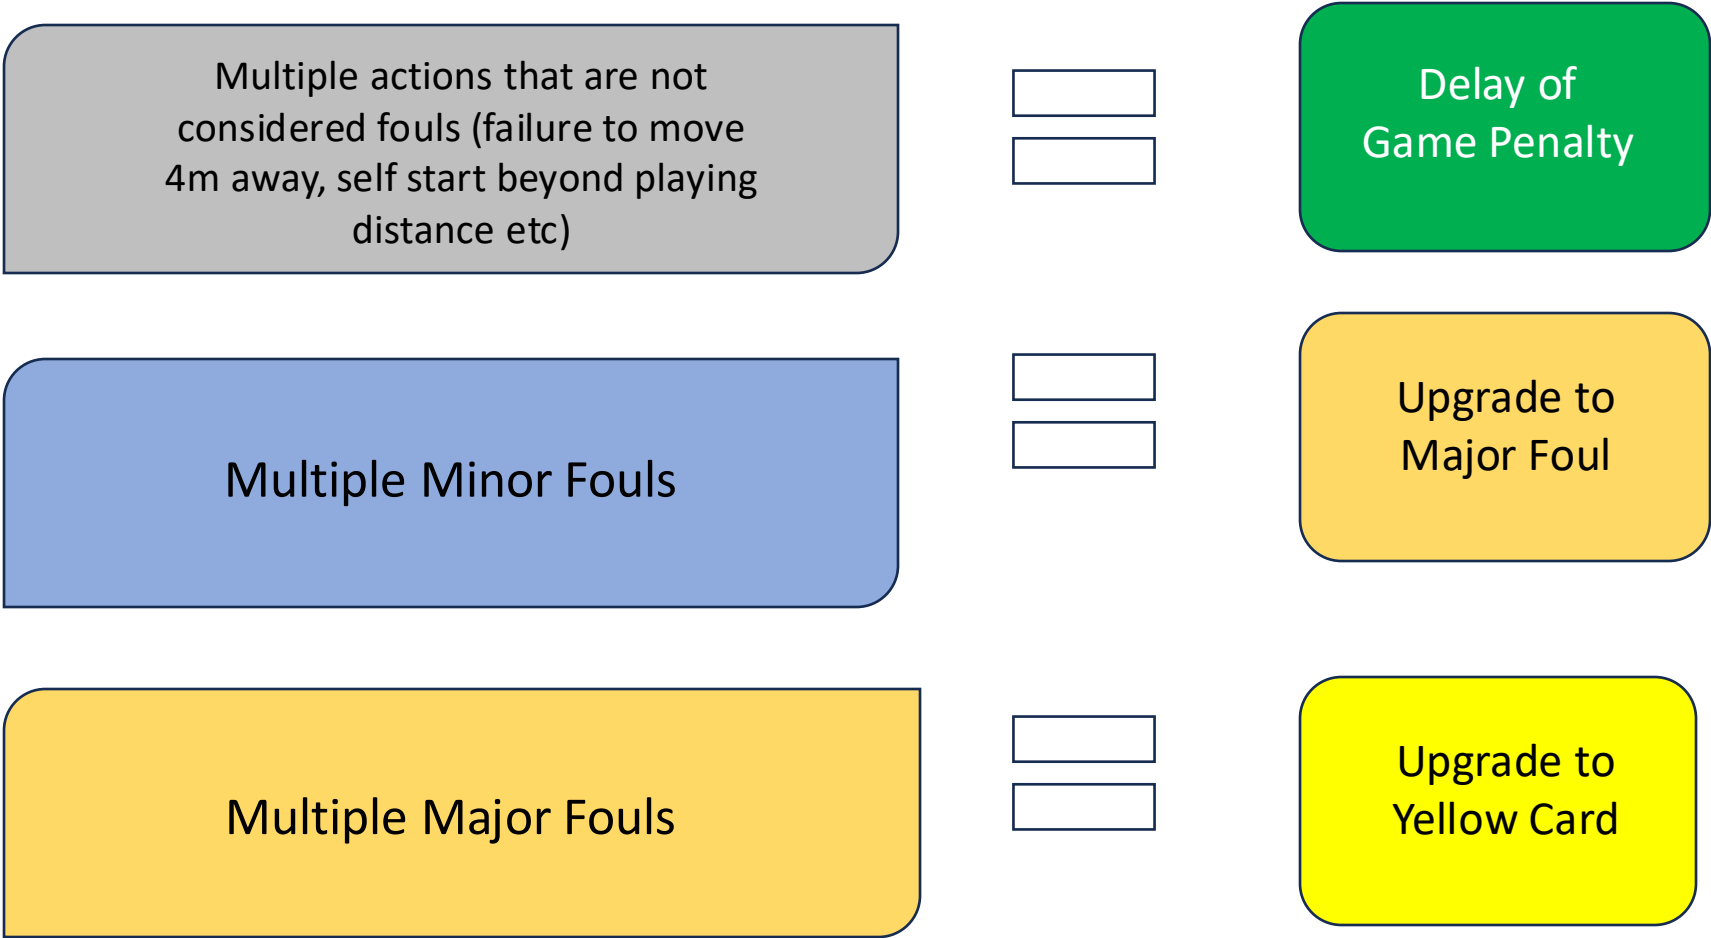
Multiple actions that are not considered fouls (failure to move 4m away, self start beyond playing distance etc)

Delay of Game Penalty

Multiple Minor Fouls

Upgrade to Major Foul

Multiple Major Fouls

Upgrade to Yellow Card